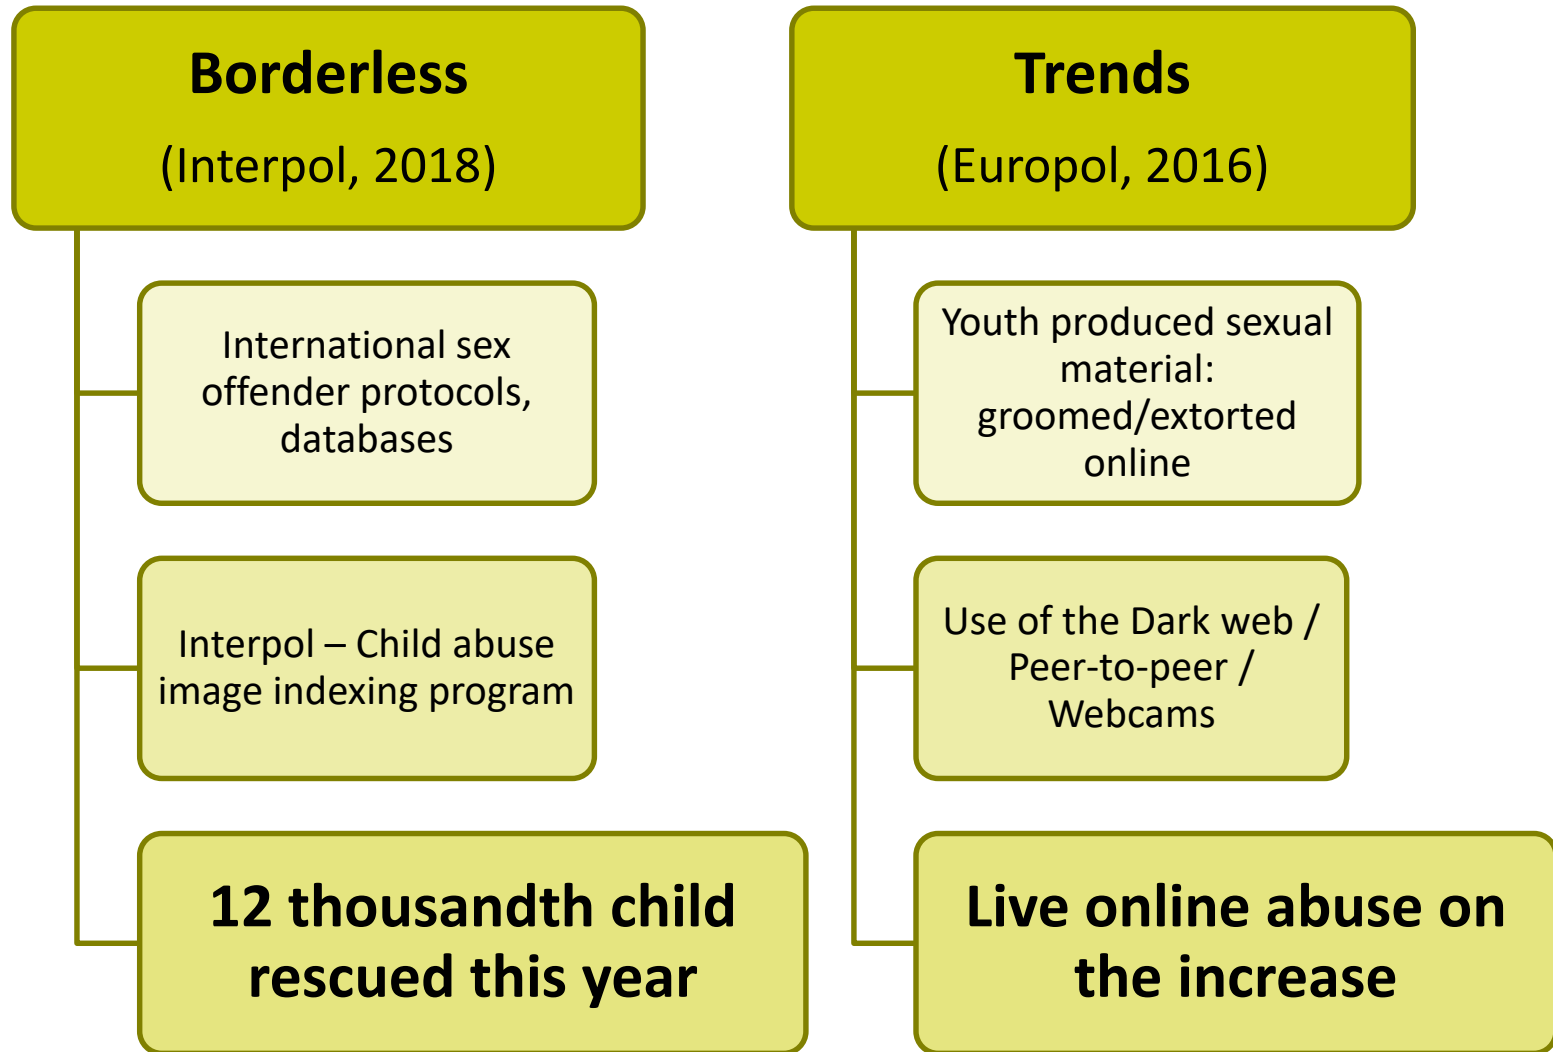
Borderless

(Interpol, 2018)

International sex offender protocols, databases

Interpol – Child abuse image indexing program

12 thousandth child rescued this year

Trends

(Europol, 2016)

Youth produced sexual material: groomed/extorted online

Use of the Dark web / Peer-to-peer / Webcams

Live online abuse on the increase